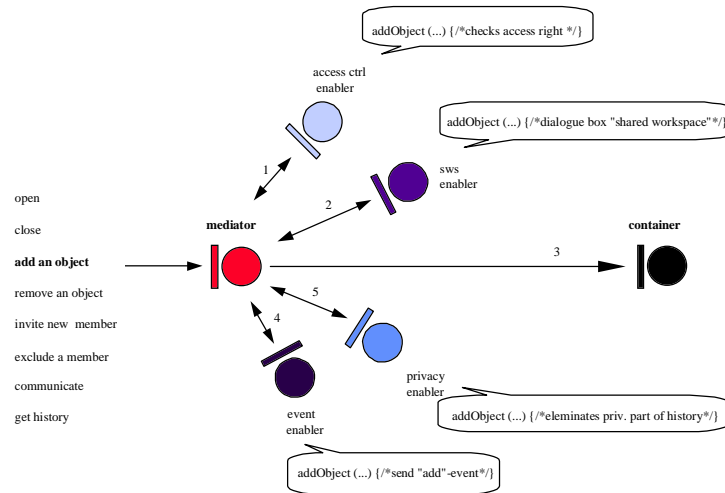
addObject (...) {/*checks access right */}

access ctrl
enabler

addObject (...) {/*dialogue box "shared workspace"*/}

1

sws
enabler

2

open

close

add an object

remove an object

invite new member

exclude a member

communicate

get history

mediator

container

3

5

4

privacy
enabler

addObject (...) {/*eleminates priv. part of history*/}

event
enabler

addObject (...) {/*send "add"-event*/}